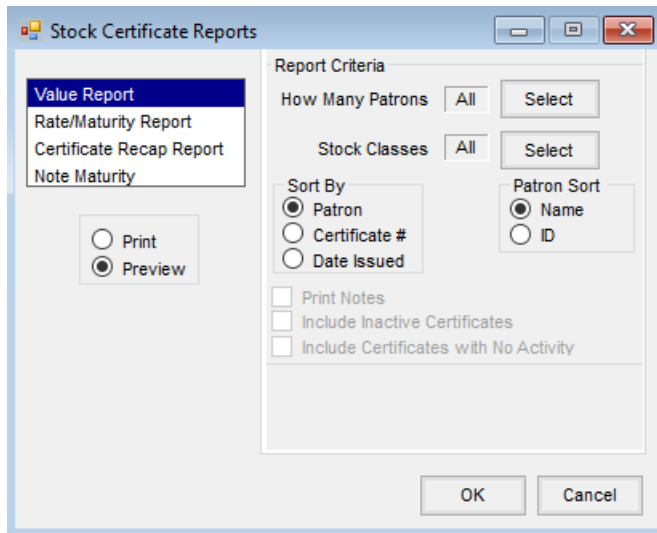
Stock Certificate Reports

Value Report
Rate/Maturity Report
Certificate Recap Report
Note Maturity

Print
Preview

Report Criteria

How Many Patrons All Select

Stock Classes All Select

Sort By
Patron
Certificate #
Date Issued

Patron Sort
Name
ID

Print Notes
Include Inactive Certificates
Include Certificates with No Activity

OK Cancel